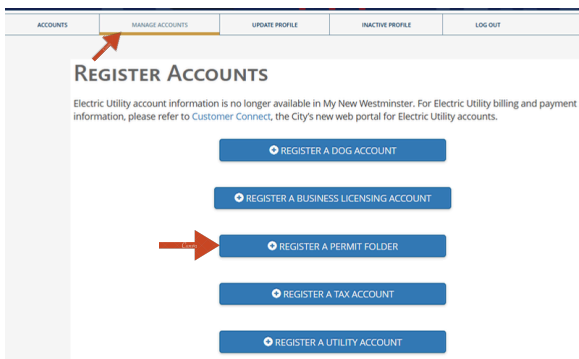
ACCOUNTS | MANAGE ACCOUNTS | UPDATE PROFILE | INACTIVE PROFILE | LOG OUT

REGISTER ACCOUNTS

Electric Utility account information is no longer available in My New Westminster. For Electric Utility billing and payment information, please refer to Customer Connect, the City's new web portal for Electric Utility accounts.

REGISTER A DOG ACCOUNT

REGISTER A BUSINESS LICENSING ACCOUNT

REGISTER A PERMIT FOLDER

REGISTER A TAX ACCOUNT

REGISTER A UTILITY ACCOUNT